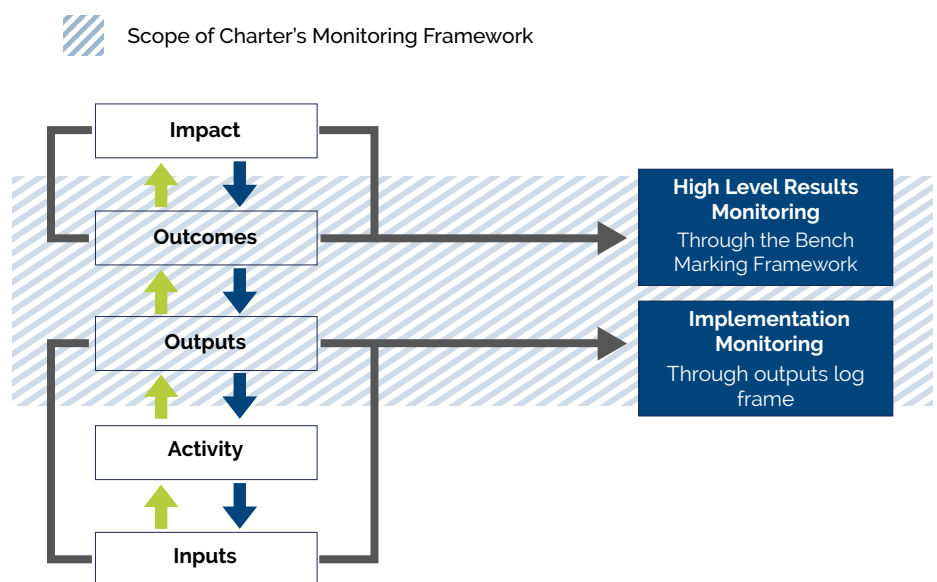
Scope of Charter's Monitoring Framework

Impact

Outcomes

Outputs

Activity

Inputs

High Level Results Monitoring
Through the Bench Marking Framework

Implementation Monitoring
Through outputs log frame